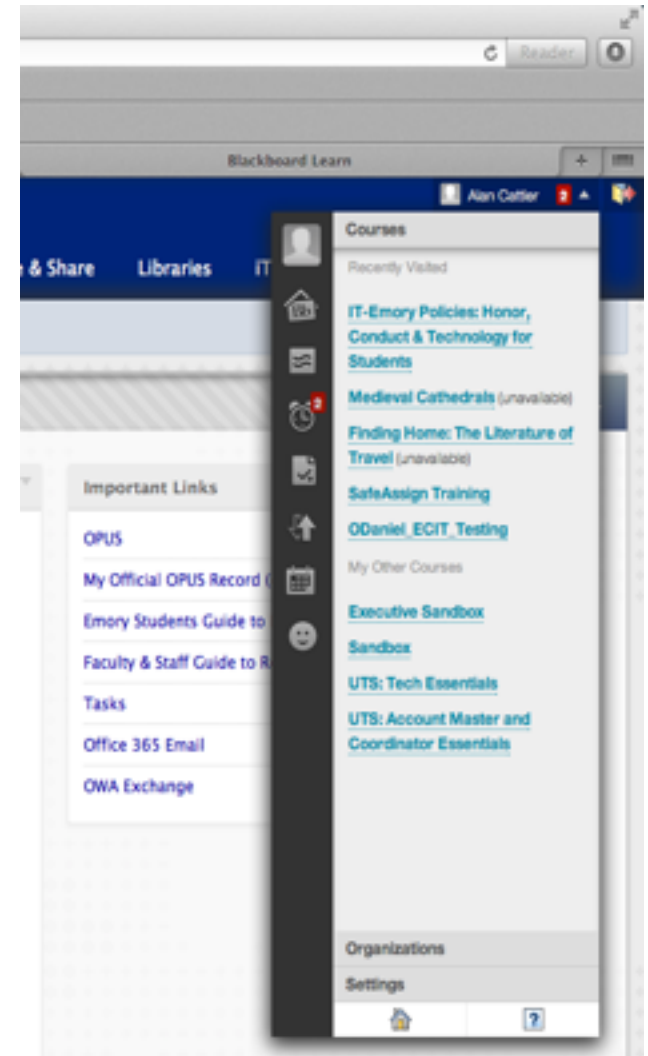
Reader

Blackboard Learn

Alan Cattier 2

& Share Libraries IT

Important Links

OPUS

My Official OPUS Record (

Emory Students Guide to

Faculty & Staff Guide to R

Tasks

Office 365 Email

OWA Exchange

2

Courses

Recently Visited

IT-Emory Policies: Honor, Conduct & Technology for Students

Medieval Cathedrals (unavailable)

Finding Home: The Literature of Travel (unavailable)

SafeAssign Training

ODaniel_ECIT_Testing

My Other Courses

Executive Sandbox

Sandbox

UTS: Tech Essentials

UTS: Account Master and Coordinator Essentials

Organizations

Settings

?